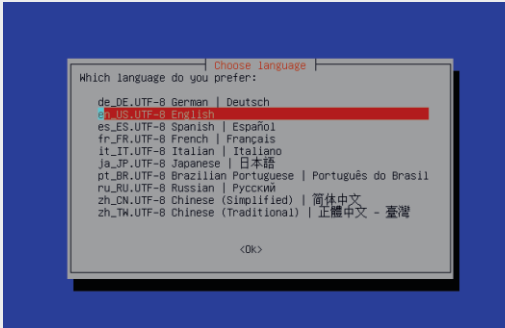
Choose language

Which language do you prefer:

de_DE.UTF-8 German | Deutsch
en_US.UTF-8 English
es_ES.UTF-8 Spanish | Español
fr_FR.UTF-8 French | Français
it_IT.UTF-8 Italian | Italiano
ja_JP.UTF-8 Japanese | 日本語
pt_BR.UTF-8 Brazilian Portuguese | Português do Brasil
ru_RU.UTF-8 Russian | Русский
zh_CN.UTF-8 Chinese (Simplified) | 简体中文
zh_TW.UTF-8 Chinese (Traditional) | 正體中文 - 臺灣

<Ok>